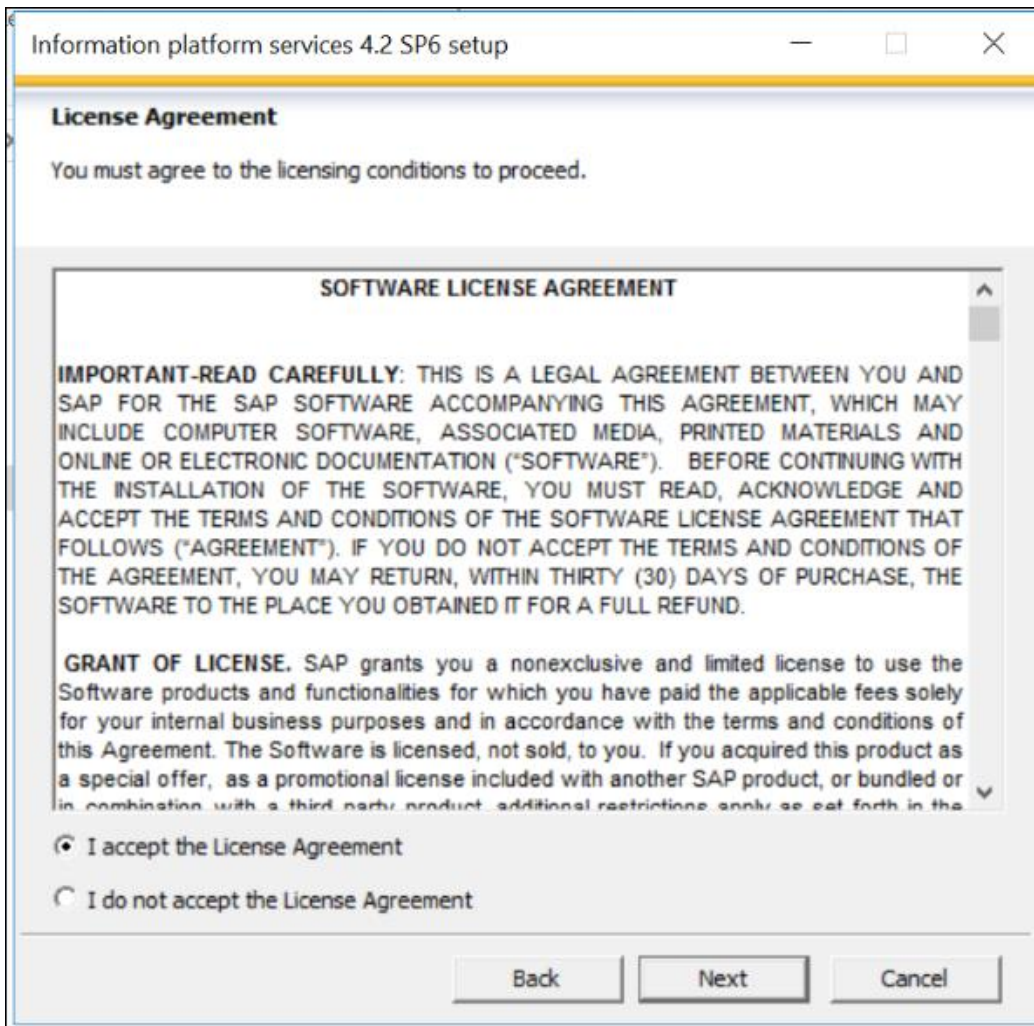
Information platform services 4.2 SP6 setup

License Agreement

You must agree to the licensing conditions to proceed.

SOFTWARE LICENSE AGREEMENT

IMPORTANT-READ CAREFULLY: THIS IS A LEGAL AGREEMENT BETWEEN YOU AND SAP FOR THE SAP SOFTWARE ACCOMPANYING THIS AGREEMENT, WHICH MAY INCLUDE COMPUTER SOFTWARE, ASSOCIATED MEDIA, PRINTED MATERIALS AND ONLINE OR ELECTRONIC DOCUMENTATION ("SOFTWARE"). BEFORE CONTINUING WITH THE INSTALLATION OF THE SOFTWARE, YOU MUST READ, ACKNOWLEDGE AND ACCEPT THE TERMS AND CONDITIONS OF THE SOFTWARE LICENSE AGREEMENT THAT FOLLOWS ("AGREEMENT"). IF YOU DO NOT ACCEPT THE TERMS AND CONDITIONS OF THE AGREEMENT, YOU MAY RETURN, WITHIN THIRTY (30) DAYS OF PURCHASE, THE SOFTWARE TO THE PLACE YOU OBTAINED IT FOR A FULL REFUND.

GRANT OF LICENSE. SAP grants you a nonexclusive and limited license to use the Software products and functionalities for which you have paid the applicable fees solely for your internal business purposes and in accordance with the terms and conditions of this Agreement. The Software is licensed, not sold, to you. If you acquired this product as a special offer, as a promotional license included with another SAP product, or bundled or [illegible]

I accept the License Agreement

I do not accept the License Agreement

Back Next Cancel